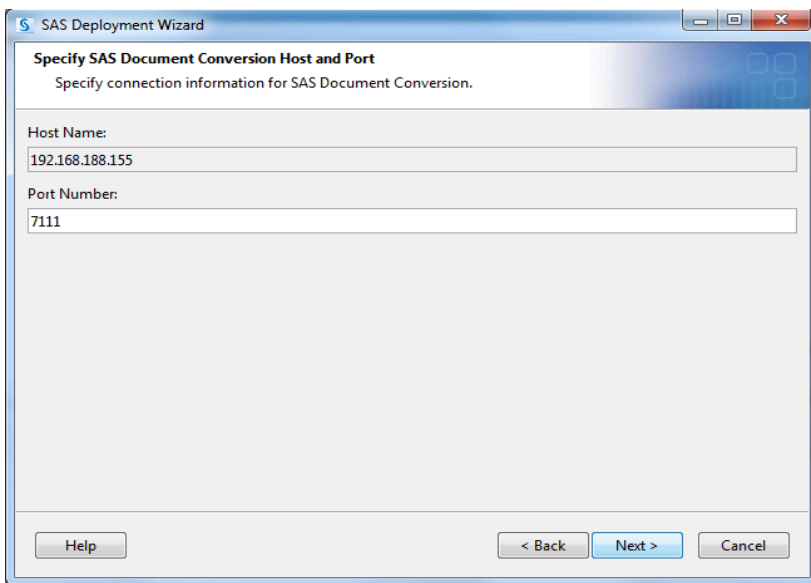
SAS Deployment Wizard

Specify SAS Document Conversion Host and Port

Specify connection information for SAS Document Conversion.

Host Name:

192.168.188.155

Port Number:

7111

Help

< Back

Next >

Cancel